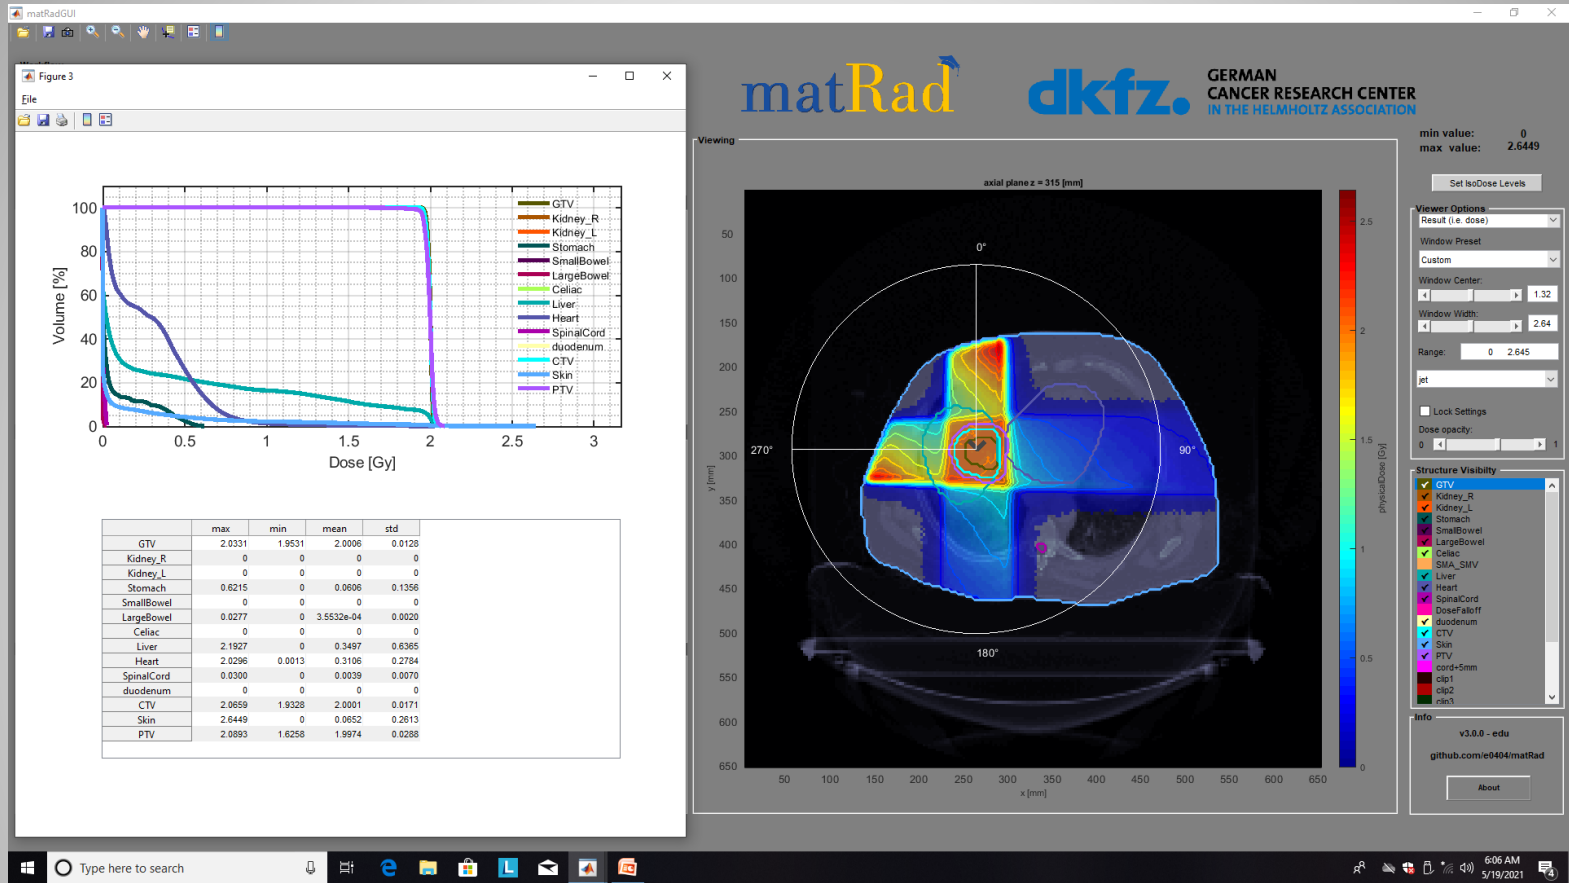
matRadGUI

Figure 3

File

Volume [%]

Dose [Gy]

100
80
60
40
20
0

0 0.5 1 1.5 2 2.5 3

GTV
Kidney_R
Kidney_L
Stomach
SmallBowel
LargeBowel
Celiac
Liver
Heart
SpinalCord
duodenum
CTV
Skin
PTV

| | max | min | mean | std |
|---|---|---|---|---|
| GTV | 2.0331 | 1.9531 | 2.0006 | 0.0128 |
| Kidney_R | 0 | 0 | 0 | 0 |
| Kidney_L | 0 | 0 | 0 | 0 |
| Stomach | 0.6215 | 0 | 0.0606 | 0.1356 |
| SmallBowel | 0 | 0 | 0 | 0 |
| LargeBowel | 0.0277 | 0 | 3.5532e-04 | 0.0020 |
| Celiac | 0 | 0 | 0 | 0 |
| Liver | 2.1927 | 0 | 0.3497 | 0.6365 |
| Heart | 2.0296 | 0.0013 | 0.3106 | 0.2784 |
| SpinalCord | 0.0300 | 0 | 0.0039 | 0.0070 |
| duodenum | 0 | 0 | 0 | 0 |
| CTV | 2.0659 | 1.9328 | 2.0001 | 0.0171 |
| Skin | 2.6449 | 0 | 0.0652 | 0.2613 |
| PTV | 2.0893 | 1.6258 | 1.9974 | 0.0288 |

matRad

dkfz. GERMAN CANCER RESEARCH CENTER IN THE HELMHOLTZ ASSOCIATION

Viewing

axial plane z = 315 [mm]

0°
270°
90°
180°

y [mm]
50 100 150 200 250 300 350 400 450 500 550 600 650

x [mm]
50 100 150 200 250 300 350 400 450 500 550 600 650

physicalDose [Gy]
2.5 2 1.5 1 0.5 0

min value: 0
max value: 2.6449

Set IsoDose Levels

Viewer Options
Result (i.e. dose)
Window Preset
Custom
Window Center:
1.32
Window Width:
2.64
Range: 0 2.645
jet
Lock Settings
Dose opacity:
0 1

Structure Visibility
GTV
Kidney_R
Kidney_L
Stomach
SmallBowel
LargeBowel
Celiac
SMA_SMV
Liver
Heart
SpinalCord
DoseFalloff
duodenum
CTV
Skin
PTV
cord+5mm
clip1
clip2
clip3

Info
v3.0.0 - edu
github.com/e0404/matRad
About

Type here to search

6:06 AM
5/19/2021